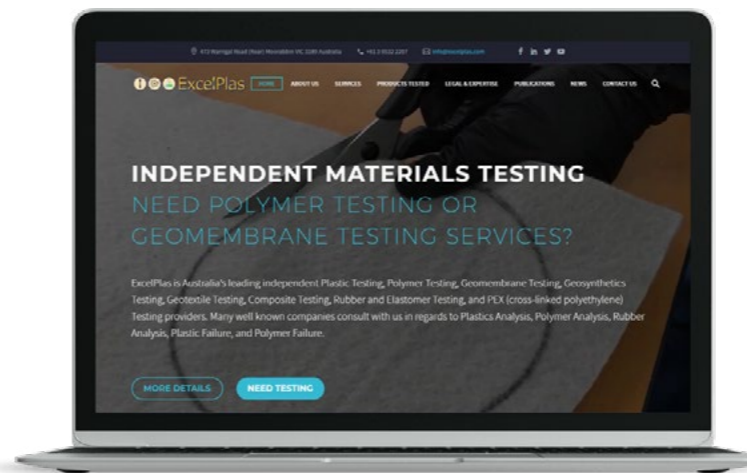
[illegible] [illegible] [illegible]

ExcelPlas HOME ABOUT US SERVICES PRODUCTS TESTED LEGAL & EXPERTISE PUBLICATIONS NEWS CONTACT US

INDEPENDENT MATERIALS TESTING
NEED POLYMER TESTING OR GEOMEMBRANE TESTING SERVICES?

ExcelPlas is Australia's leading independent Plastic Testing, Polymer Testing, Geomembrane Testing, Geosynthetics Testing, Geotextile Testing, Composite Testing, Rubber and Elastomer Testing, and PEX (cross-linked polyethylene) Testing providers. Many well known companies consult with us in regards to Plastics Analysis, Polymer Analysis, Rubber Analysis, Plastic Failure, and Polymer Failure.

MORE DETAILS NEED TESTING